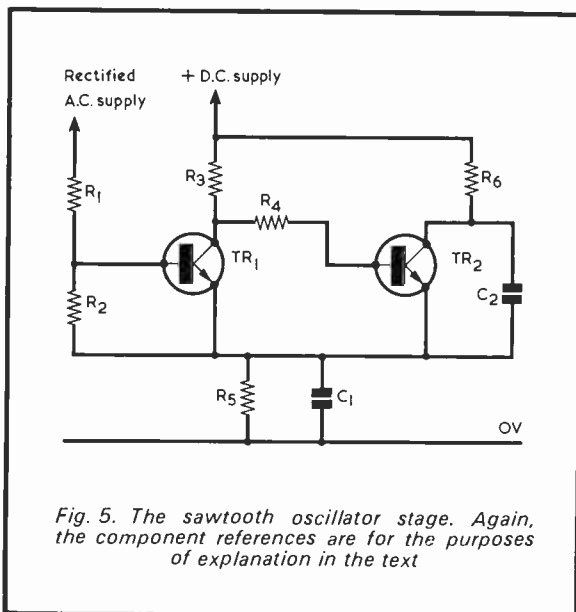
Rectified A.C. supply

+ D.C. supply

$R_1$

$R_2$

$R_3$

$R_4$

$TR_1$

$TR_2$

$R_6$

$C_2$

$R_5$

$C_1$

OV

Fig. 5. The sawtooth oscillator stage. Again, the component references are for the purposes of explanation in the text